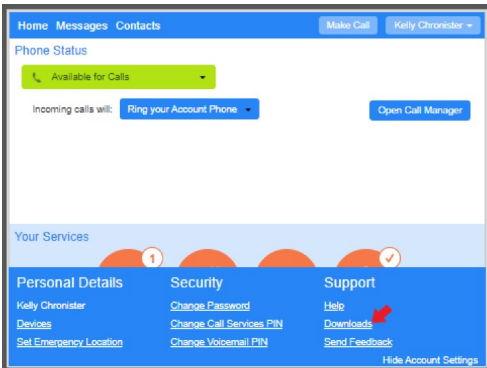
Home Messages Contacts

Make Call

Kelly Chronister

Phone Status

Available for Calls

Incoming calls will: Ring your Account Phone

Open Call Manager

Your Services

1

Personal Details

Kelly Chronister

Devices

Set Emergency Location

Security

Change Password

Change Call Services PIN

Change Voicemail PIN

Support

Help

Downloads

Send Feedback

Hide Account Settings